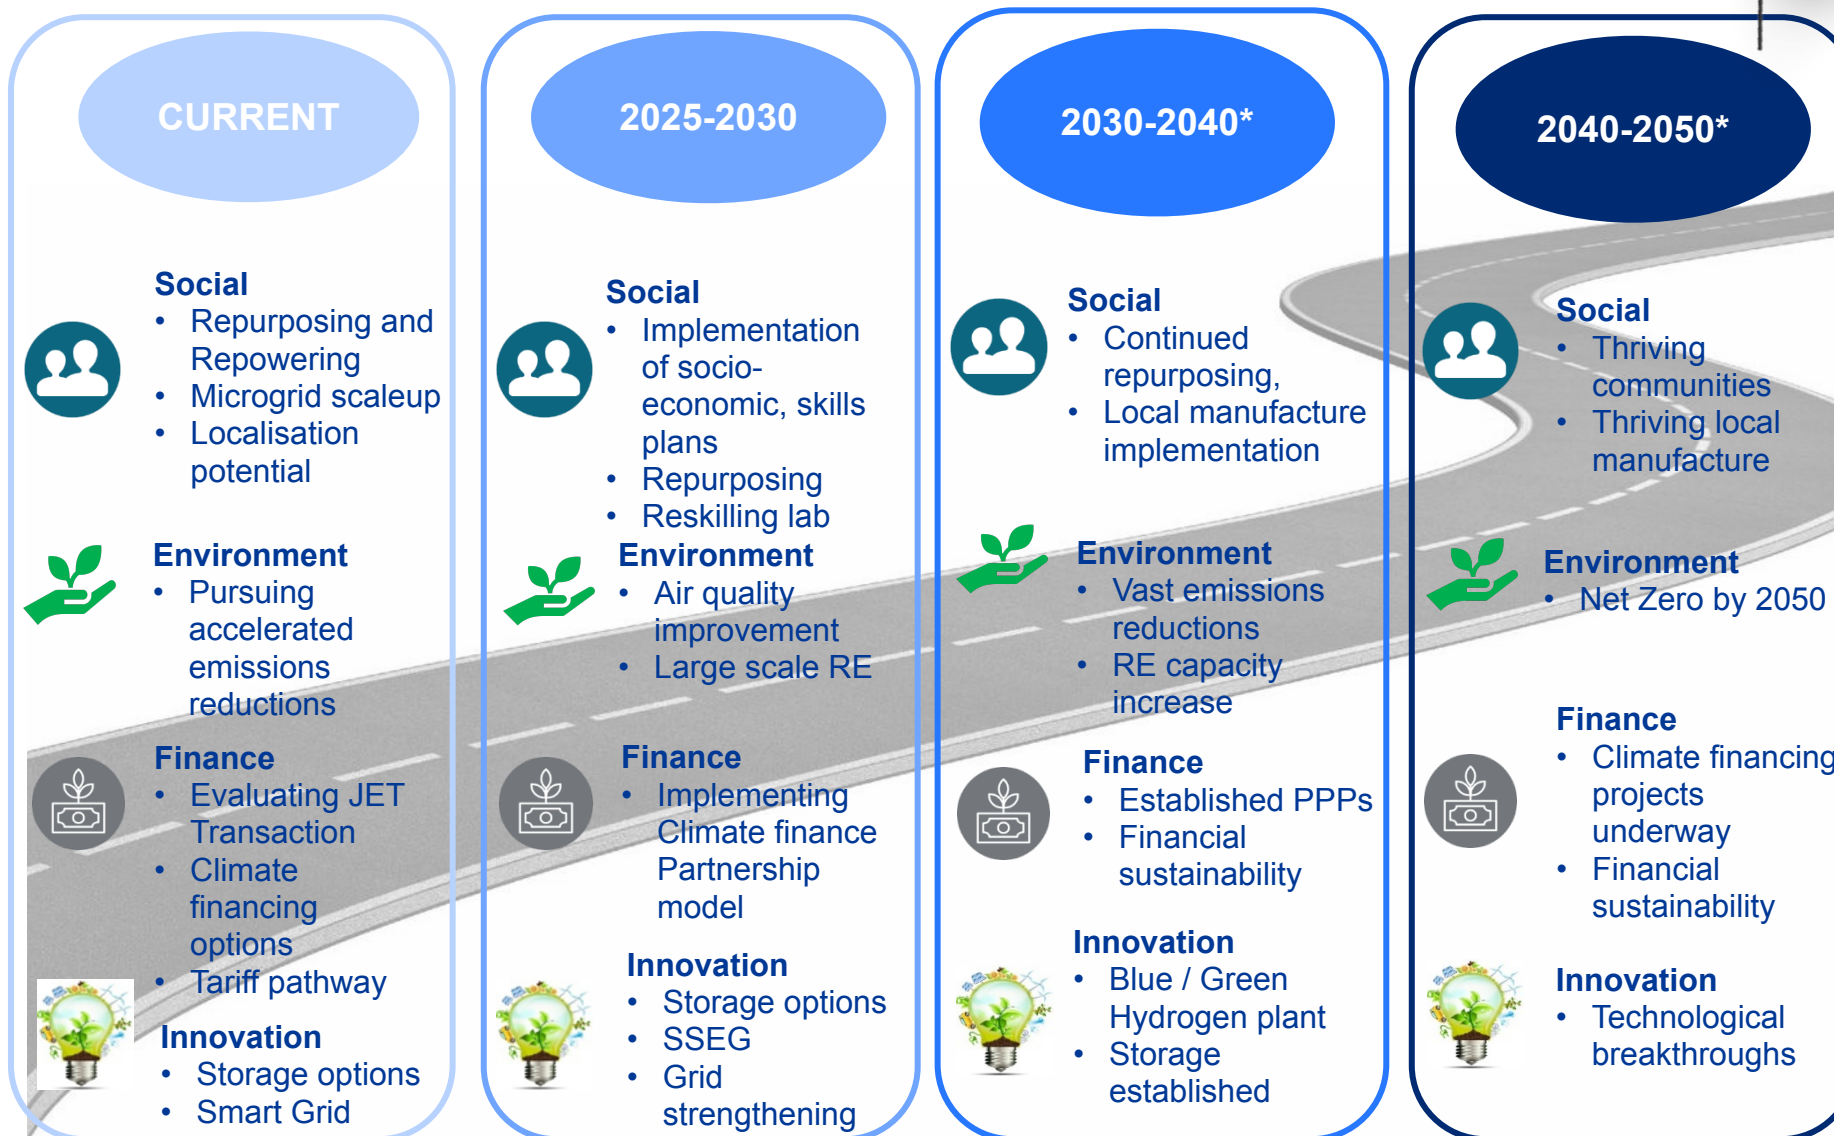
CURRENT

Social
- Repurposing and Repowering
- Microgrid scaleup
- Localisation potential

Environment
- Pursuing accelerated emissions reductions

Finance
- Evaluating JET Transaction
- Climate financing options
- Tariff pathway

Innovation
- Storage options
- Smart Grid

2025-2030

Social
- Implementation of socio-economic, skills plans
- Repurposing
- Reskilling lab

Environment
- Air quality improvement
- Large scale RE

Finance
- Implementing Climate finance Partnership model

Innovation
- Storage options
- SSEG
- Grid strengthening

2030-2040*

Social
- Continued repurposing,
- Local manufacture implementation

Environment
- Vast emissions reductions
- RE capacity increase

Finance
- Established PPPs
- Financial sustainability

Innovation
- Blue / Green Hydrogen plant
- Storage established

2040-2050*

Social
- Thriving communities
- Thriving local manufacture

Environment
- Net Zero by 2050

Finance
- Climate financing projects underway
- Financial sustainability

Innovation
- Technological breakthroughs